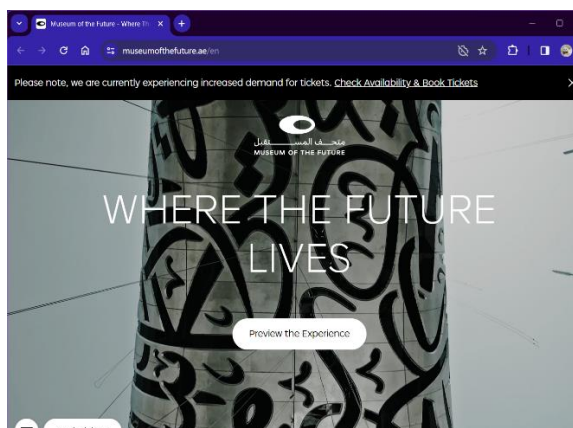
Museum of the Future - Where Th ×

museumofthefuture.ae/en

Please note, we are currently experiencing increased demand for tickets. Check Availability & Book Tickets

متحف المستقبل
MUSEUM OF THE FUTURE

WHERE THE FUTURE LIVES

Preview the Experience